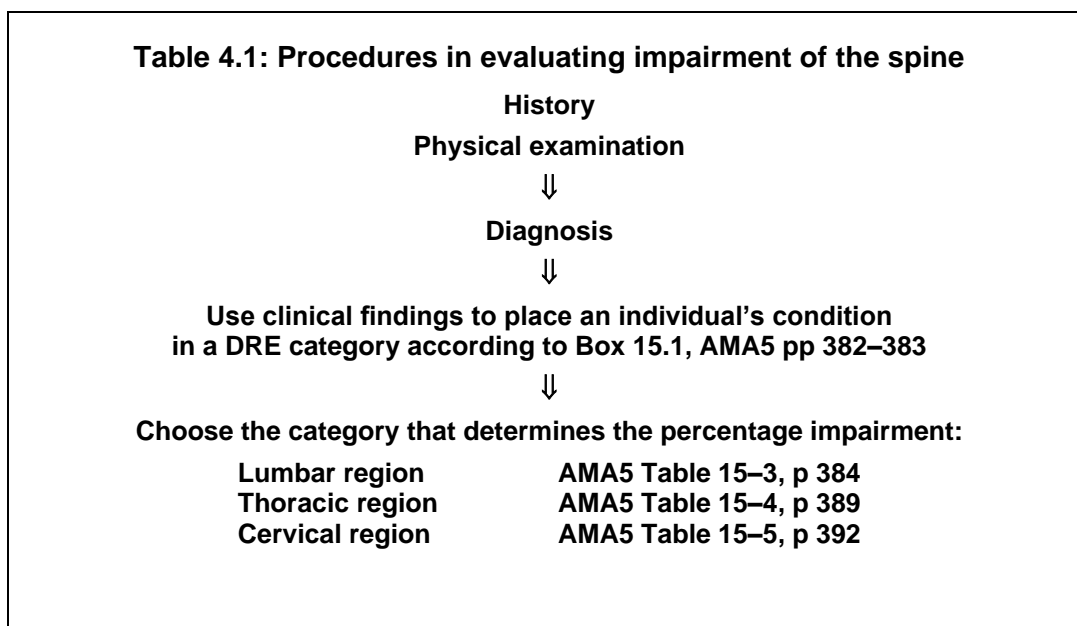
Table 4.1: Procedures in evaluating impairment of the spine

History

Physical examination

⇓

Diagnosis

⇓

Use clinical findings to place an individual's condition in a DRE category according to Box 15.1, AMA5 pp 382–383

⇓

Choose the category that determines the percentage impairment:

| | |
|---|---|
| Lumbar region | AMA5 Table 15–3, p 384 |
| Thoracic region | AMA5 Table 15–4, p 389 |
| Cervical region | AMA5 Table 15–5, p 392 |